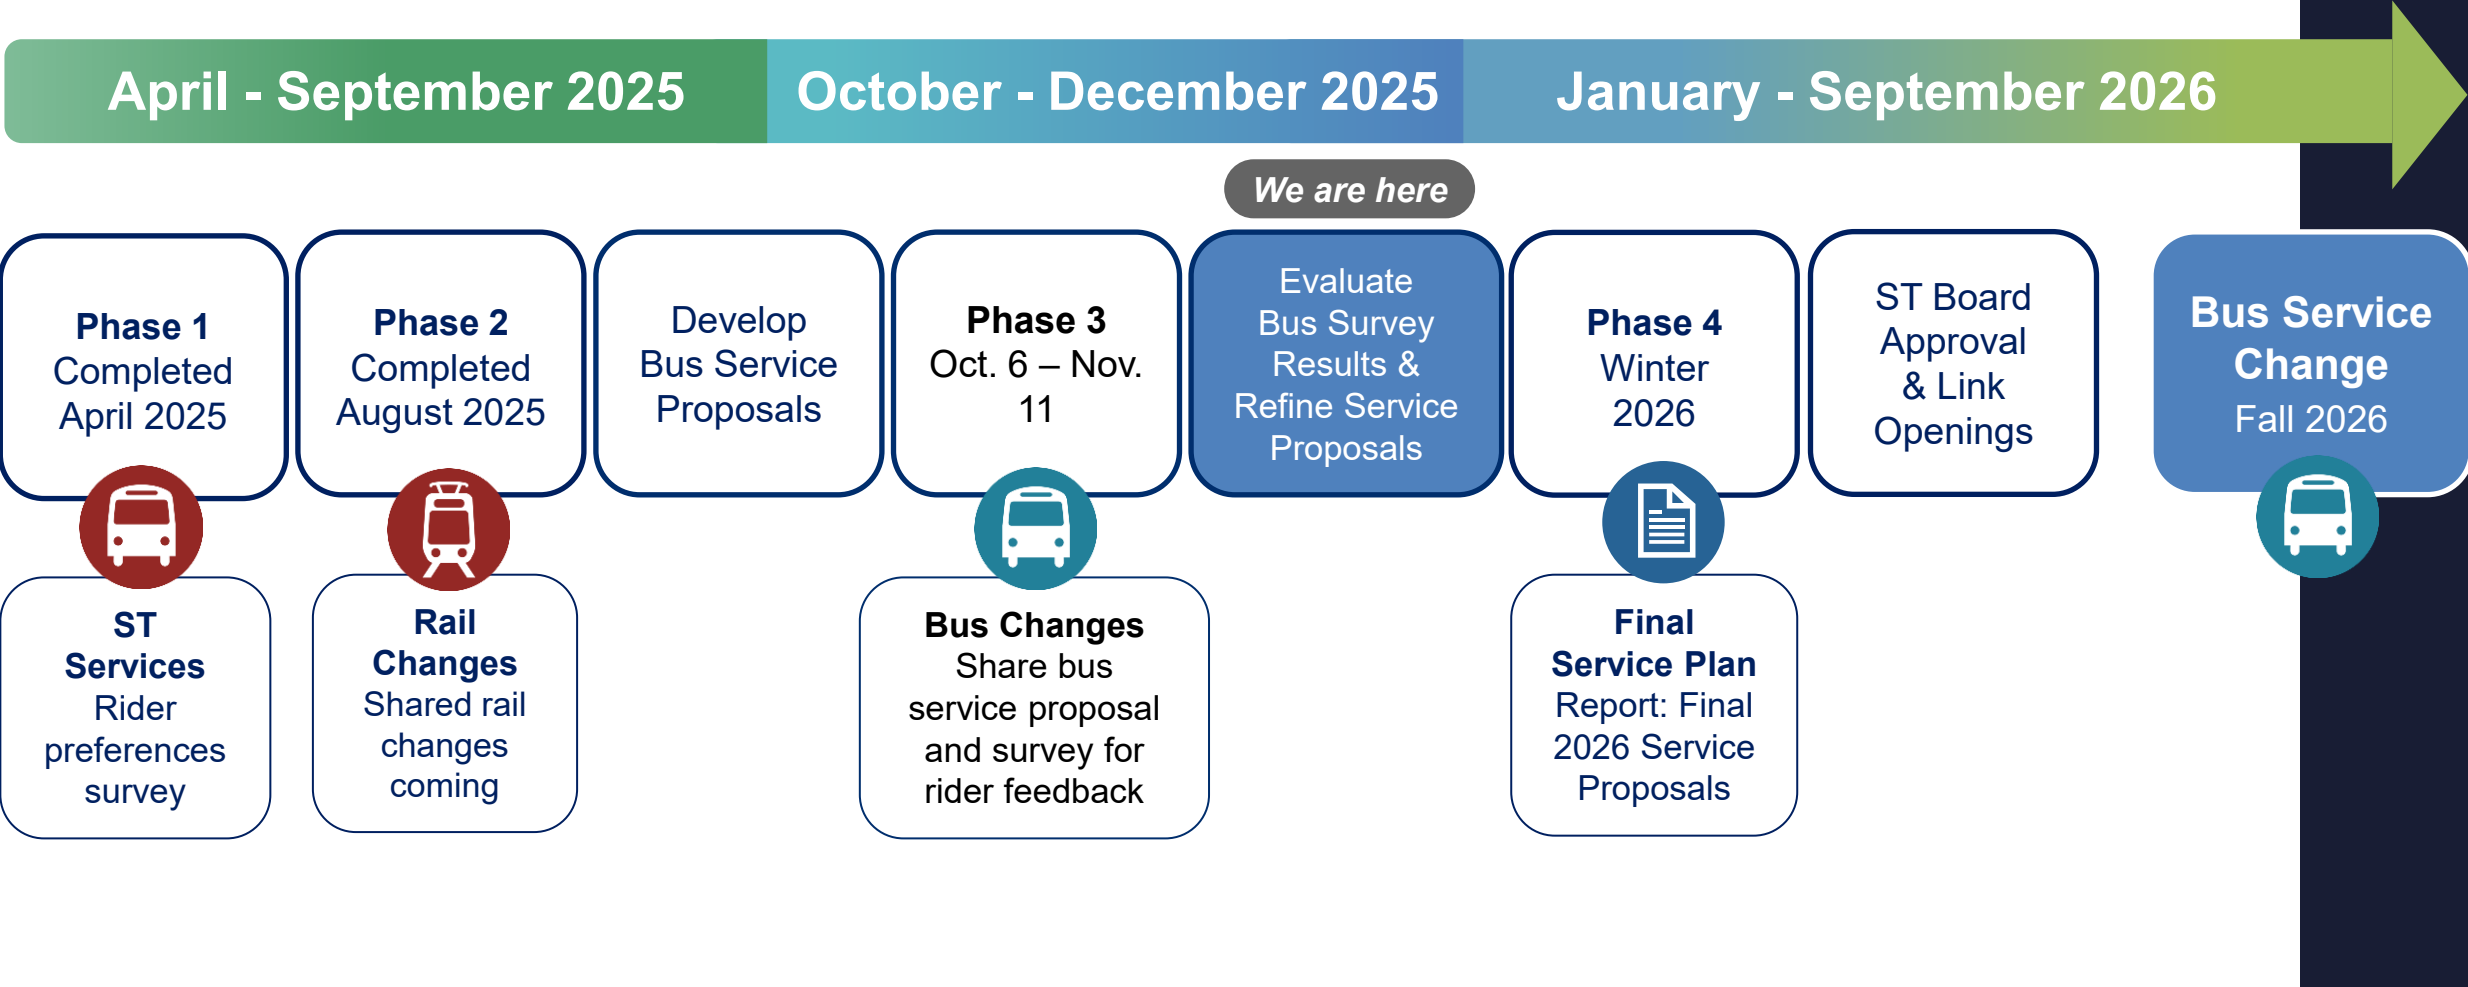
April - September 2025

October - December 2025

January - September 2026

We are here

Phase 1
Completed
April 2025

Phase 2
Completed
August 2025

Develop
Bus Service
Proposals

Phase 3
Oct. 6 – Nov. 11

Evaluate
Bus Survey
Results &
Refine Service
Proposals

Phase 4
Winter
2026

ST Board
Approval
& Link
Openings

Bus Service
Change
Fall 2026

ST Services
Rider preferences survey

Rail Changes
Shared rail changes coming

Bus Changes
Share bus service proposal and survey for rider feedback

Final Service Plan
Report: Final 2026 Service Proposals